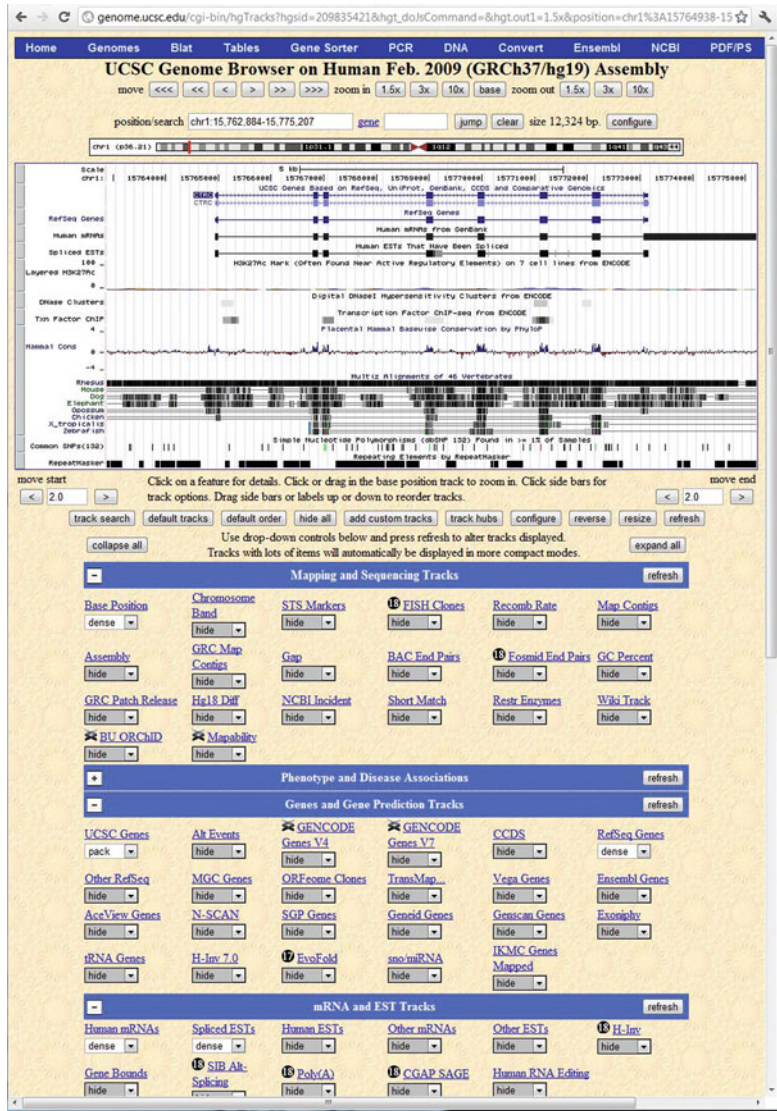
genome.ucsc.edu/cgi-bin/hgTracks?hgsid=209835421&hgt_doJsCommand=&hgt.out1=1.5x&position=chr1%3A15764938-15

Home Genomes Blat Tables Gene Sorter PCR DNA Convert Ensembl NCBI PDF/PS

UCSC Genome Browser on Human Feb. 2009 (GRCh37/hg19) Assembly

move <<< << < > >> >>> zoom in 1.5x 3x 10x base zoom out 1.5x 3x 10x

position/search chr1:15,762,884-15,775,207 gene jump clear size 12,324 bp. configure

chr1 (p36.21)

Scale chr1: 5 kb 15764000 15765000 15766000 15767000 15768000 15769000 15770000 15771000 15772000 15773000 15774000 15775000

UCSC Genes Based on RefSeq, UniProt, GenBank, CCDS and Comparative Genomics

CTRC CTRC

RefSeq Genes RefSeq Genes

Human mRNAs Human mRNAs from GenBank

Spliced ESTs Human ESTs That Have Been Spliced

100 _ H3K27Ac Mark (Often Found Near Active Regulatory Elements) on 7 cell lines from ENCODE

Layered H3K27Ac

0 _

DNase Clusters Digital DNaseI Hypersensitivity Clusters from ENCODE

Txn Factor ChIP Transcription Factor ChIP-seq from ENCODE

4 _ Placental Mammal Basewise Conservation by PhyloP

Mammal Cons 0 -

-4 _ Multiz Alignments of 46 Vertebrates

Rhesus Mouse Dog Elephant Opossum Chicken X_tropicalis Zebrafish

Common SNPs(132) Simple Nucleotide Polymorphisms (dbSNP 132) Found in >= 1% of Samples

RepeatMasker Repeating Elements by RepeatMasker

move start
< 2.0 >
Click on a feature for details. Click or drag in the base position track to zoom in. Click side bars for track options. Drag side bars or labels up or down to reorder tracks.
move end
< 2.0 >

track search default tracks default order hide all add custom tracks track hubs configure reverse resize refresh

collapse all
Use drop-down controls below and press refresh to alter tracks displayed. Tracks with lots of items will automatically be displayed in more compact modes.
expand all

- Mapping and Sequencing Tracks refresh

Base Position dense | Chromosome Band hide | STS Markers hide | FISH Clones hide | Recomb Rate hide | Map Contigs hide

Assembly hide | GRC Map Contigs hide | Gap hide | BAC End Pairs hide | Fosmid End Pairs hide | GC Percent hide

GRC Patch Release hide | Hg18 Diff hide | NCBI Incident hide | Short Match hide | Restr Enzymes hide | Wiki Track hide

BU ORChID hide | Mapability hide

+ Phenotype and Disease Associations refresh

- Genes and Gene Prediction Tracks refresh

UCSC Genes pack | Alt Events hide | GENCODE Genes V4 hide | GENCODE Genes V7 hide | CCDS hide | RefSeq Genes dense

Other RefSeq hide | MGC Genes hide | ORFeome Clones hide | TransMap... hide | Vega Genes hide | Ensembl Genes hide

AceView Genes hide | N-SCAN hide | SGP Genes hide | Geneid Genes hide | Genscan Genes hide | Exoniphy hide

tRNA Genes hide | H-Inv 7.0 hide | EvoFold hide | sno/miRNA hide | IKMC Genes Mapped hide

- mRNA and EST Tracks refresh

Human mRNAs dense | Spliced ESTs dense | Human ESTs hide | Other mRNAs hide | Other ESTs hide | H-Inv hide

Gene Bounds hide | SIB Alt-Splicing | Poly(A) hide | CGAP SAGE hide | Human RNA Editing hide